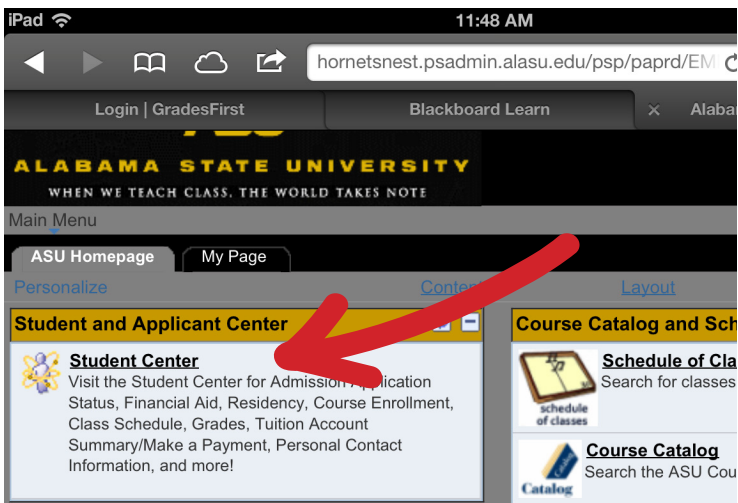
iPad 11:48 AM

hornetsnest.psadmin.alasu.edu/psp/paprd/EM

Login | GradesFirst
Blackboard Learn
Alaba

ALABAMA STATE UNIVERSITY
WHEN WE TEACH CLASS, THE WORLD TAKES NOTE

Main Menu

ASU Homepage
My Page

Personalize
Conte
Layout

Student and Applicant Center

Student Center
Visit the Student Center for Admission Application Status, Financial Aid, Residency, Course Enrollment, Class Schedule, Grades, Tuition Account Summary/Make a Payment, Personal Contact Information, and more!

Course Catalog and Sch

schedule of classes
Schedule of Cla
Search for classes

Catalog
Course Catalog
Search the ASU Cou